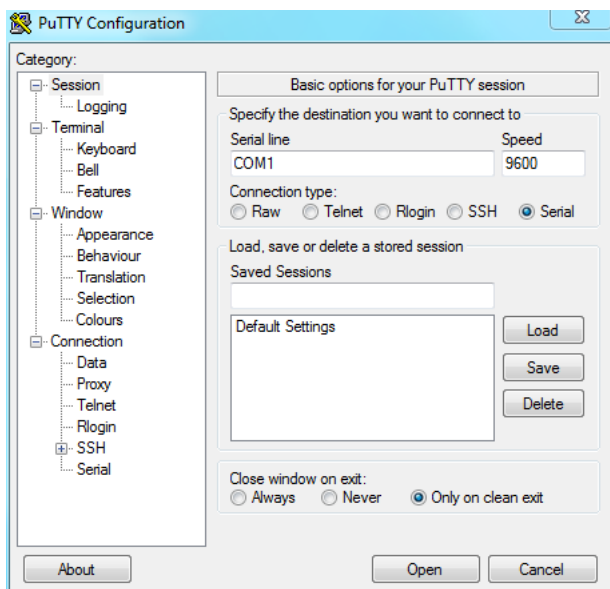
PuTTY Configuration

Category:

Session
Logging
Terminal
Keyboard
Bell
Features
Window
Appearance
Behaviour
Translation
Selection
Colours
Connection
Data
Proxy
Telnet
Rlogin
SSH
Serial

Basic options for your PuTTY session

Specify the destination you want to connect to

Serial line
COM1

Speed
9600

Connection type:
Raw Telnet Rlogin SSH Serial

Load, save or delete a stored session

Saved Sessions

Default Settings

Load
Save
Delete

Close window on exit:
Always Never Only on clean exit

About

Open
Cancel